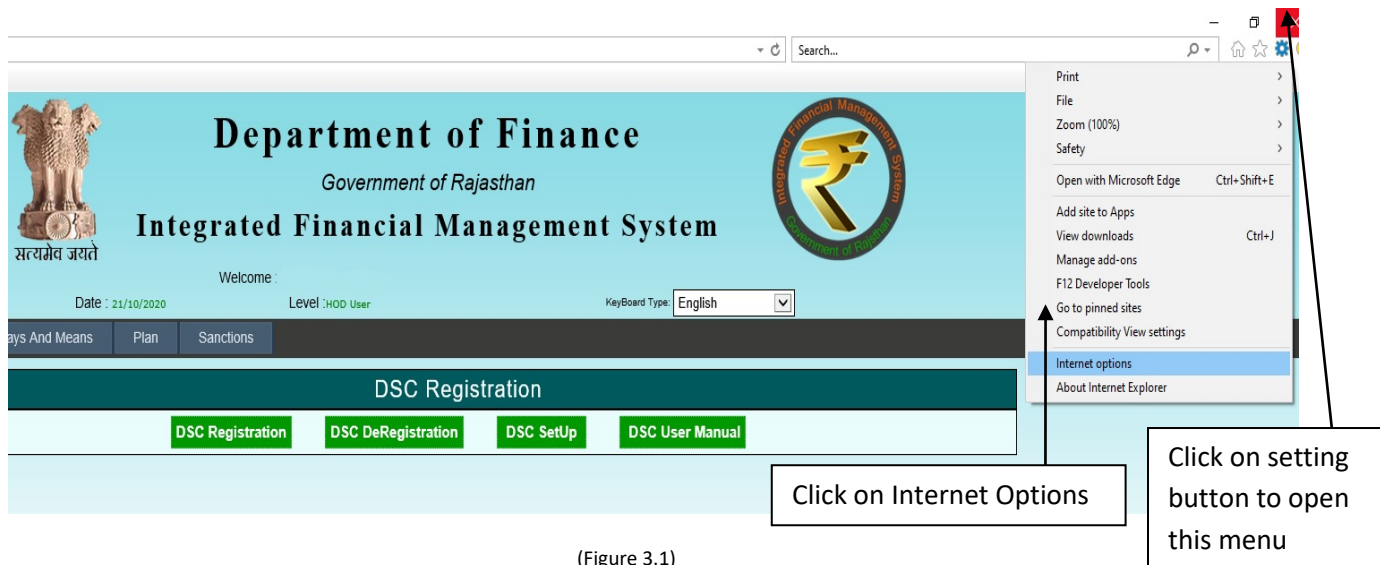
Search...

Department of Finance
Government of Rajasthan
Integrated Financial Management System

सत्यमेव जयते

Integrated Financial Management System
Government of Rajasthan

Welcome :
Date : 21/10/2020
Level :HOD User
KeyBoard Type: English

ays And Means
Plan
Sanctions

DSC Registration
DSC Registration
DSC DeRegistration
DSC SetUp
DSC User Manual

Print
File
Zoom (100%)
Safety
Open with Microsoft Edge Ctrl+Shift+E
Add site to Apps
View downloads Ctrl+J
Manage add-ons
F12 Developer Tools
Go to pinned sites
Compatibility View settings
Internet options
About Internet Explorer

Click on Internet Options

Click on setting button to open this menu

(Figure 3.1)